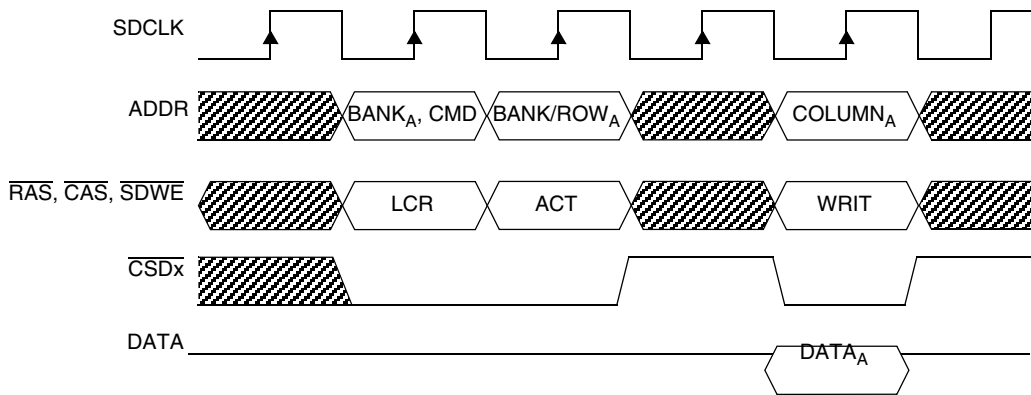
SDCLK

ADDR

$\text{BANK}_A$, CMD

$\text{BANK/ROW}_A$

$\text{COLUMN}_A$

$\overline{\text{RAS}}$, $\overline{\text{CAS}}$, $\overline{\text{SDWE}}$

LCR

ACT

WRIT

$\overline{\text{CSDx}}$

DATA

$\text{DATA}_A$